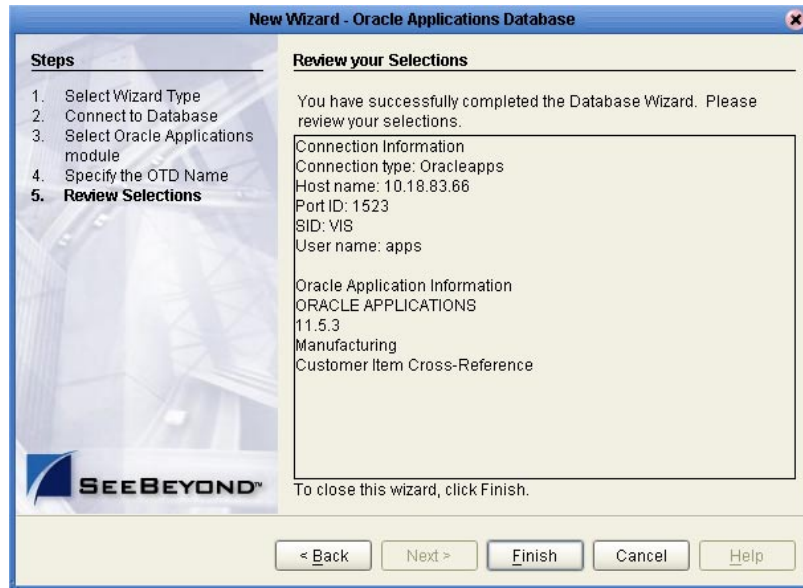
New Wizard - Oracle Applications Database

Steps

1. Select Wizard Type
2. Connect to Database
3. Select Oracle Applications module
4. Specify the OTD Name
5. Review Selections

SEEBEYOND™

Review your Selections

You have successfully completed the Database Wizard. Please review your selections.

Connection Information
Connection type: Oracleapps
Host name: 10.18.83.66
Port ID: 1523
SID: VIS
User name: apps

Oracle Application Information
ORACLE APPLICATIONS
11.5.3
Manufacturing
Customer Item Cross-Reference

To close this wizard, click Finish.

< Back | Next > | Finish | Cancel | Help